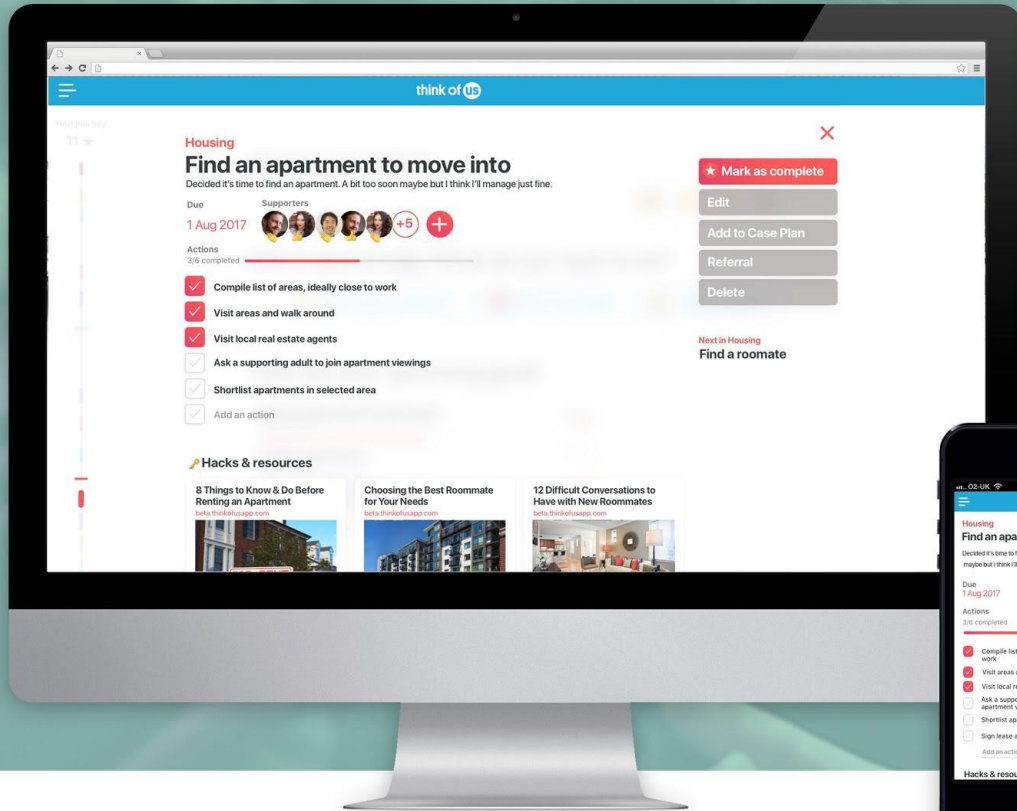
think of us

Your journey
11 ★

Housing
Find an apartment to move into
Decided it's time to find an apartment. A bit too soon maybe but I think I'll manage just fine.

Due
1 Aug 2017

Supporters
+5

Actions
3/6 completed

Compile list of areas, ideally close to work
Visit areas and walk around
Visit local real estate agents
Ask a supporting adult to join apartment viewings
Shortlist apartments in selected area
Add an action

★ Mark as complete
Edit
Add to Case Plan
Referral
Delete

Next in Housing
Find a roomate

Hacks & resources

8 Things to Know & Do Before Renting an Apartment
beta.thinkofusapp.com

Choosing the Best Roommate for Your Needs
beta.thinkofusapp.com

12 Difficult Conversations to Have with New Roommates
beta.thinkofusapp.com

O2-UK

Housing
Find an apa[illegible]
Decided it's time to f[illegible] maybe but I think I'l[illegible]

Due
1 Aug 2017

Actions
3/6 completed

Compile list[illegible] work
Visit areas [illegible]
Visit local r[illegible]
Ask a suppo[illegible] apartment v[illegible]
Shortlist ap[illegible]
Sign lease a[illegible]
Add an actio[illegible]

Hacks & resou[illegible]